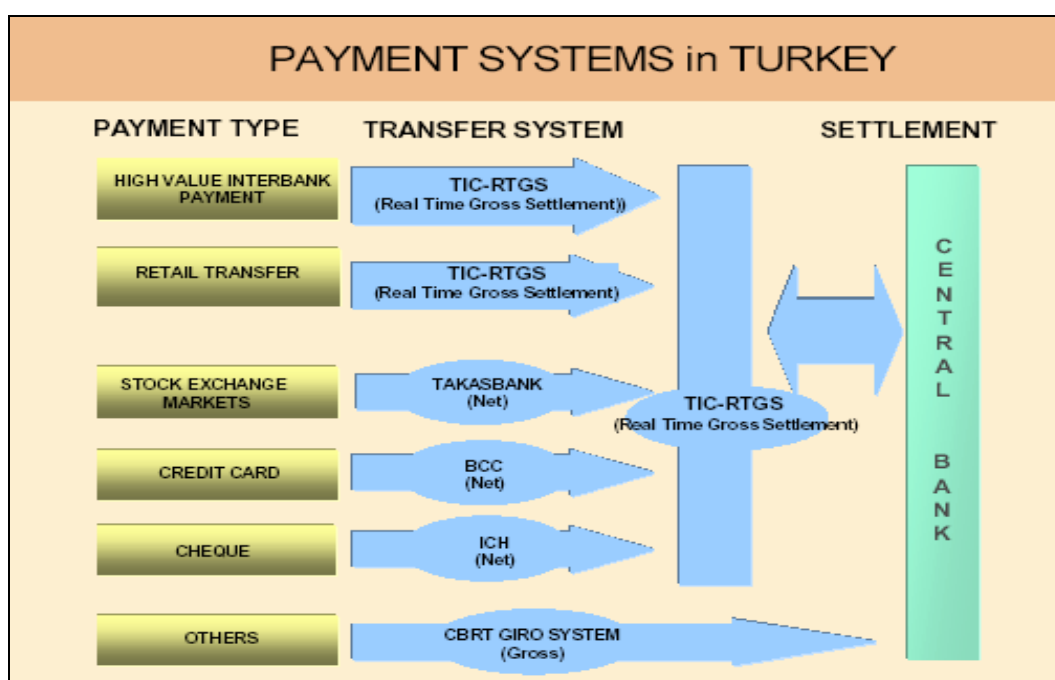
PAYMENT SYSTEMS in TURKEY

PAYMENT TYPE

TRANSFER SYSTEM

SETTLEMENT

HIGH VALUE INTERBANK PAYMENT

TIC-RTGS
(Real Time Gross Settlement))

RETAIL TRANSFER

TIC-RTGS
(Real Time Gross Settlement)

STOCK EXCHANGE MARKETS

TAKASBANK
(Net)

TIC-RTGS
(Real Time Gross Settlement)

CREDIT CARD

BCC
(Net)

CHEQUE

ICH
(Net)

OTHERS

CBRT GIRO SYSTEM
(Gross)

CENTRAL BANK